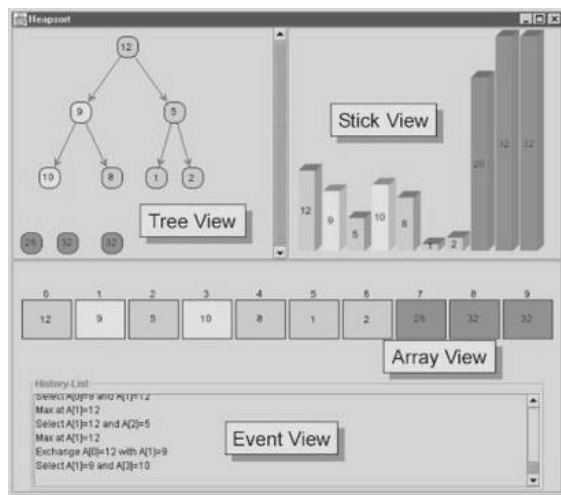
Heapsort

12
9
5
10
8
1
2
26
32
32

Tree View

Stick View

12
9
5
10
8
1
2
26
32
32

| 0 | 1 | 2 | 3 | 4 | 5 | 6 | 7 | 8 | 9 |
|---|---|---|---|---|---|---|---|---|---|
| 12 | 9 | 5 | 10 | 8 | 1 | 2 | 26 | 32 | 32 |

Array View

History-List
Select A[0]=9 and A[1]=12
Max at A[1]=12
Select A[1]=12 and A[2]=5
Max at A[1]=12
Exchange A[0]=12 with A[1]=9
Select A[1]=9 and A[3]=10

Event View